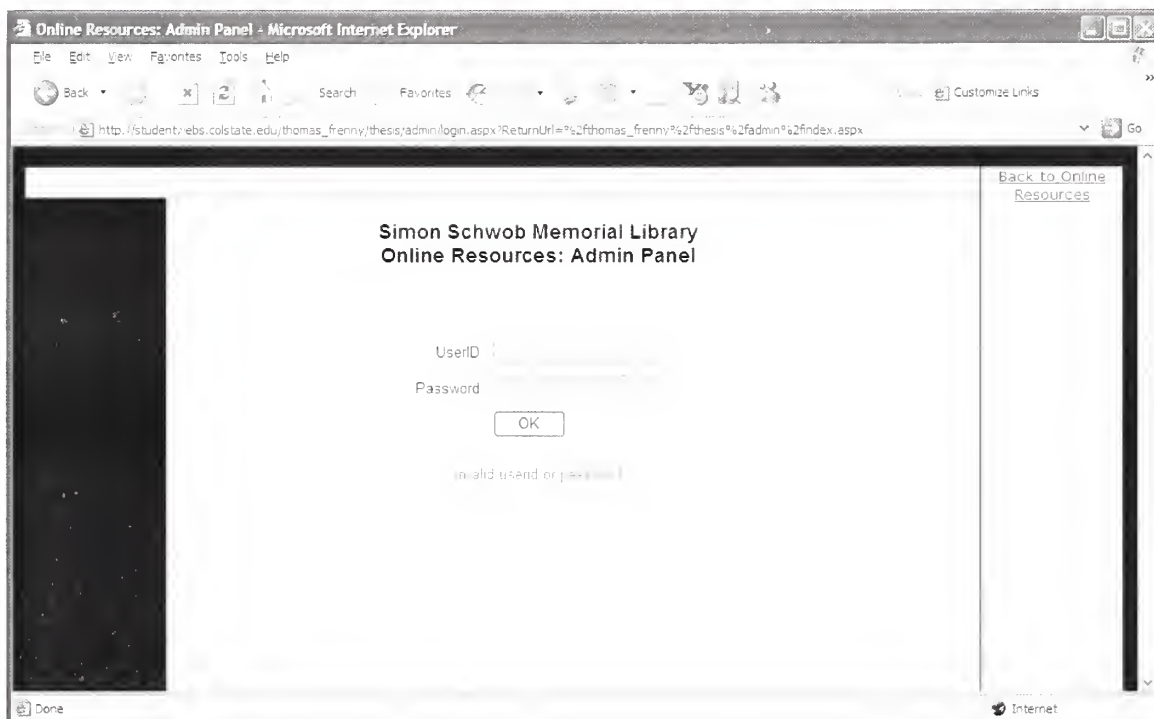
Online Resources: Admin Panel - Microsoft Internet Explorer

File Edit View Favorites Tools Help

Back Search Favorites Customize Links

http://studentwebs.colstate.edu/thomas_frenny/thesis/admin/login.aspx?ReturnUrl=%2fthomas_frenny%2fthesis%2fadmin%2findex.aspx Go

Back to Online Resources

Simon Schwob Memorial Library
Online Resources: Admin Panel

UserID

Password

OK

Invalid userid or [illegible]

Done

Internet